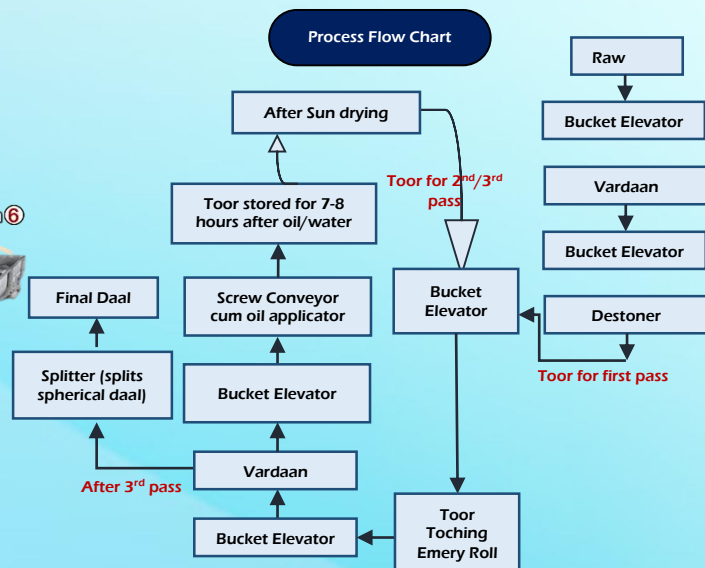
Process Flow Chart

Raw

Bucket Elevator

Vardaan

Bucket Elevator

Destoner

Toor for first pass

After Sun drying

Toor for $2^{nd}/3^{rd}$ pass

Toor stored for 7-8 hours after oil/water

Screw Conveyor cum oil applicator

Bucket Elevator

Bucket Elevator

Vardaan

After $3^{rd}$ pass

Splitter (splits spherical daal)

Final Daal

Bucket Elevator

Toor Toching Emery Roll

⑥